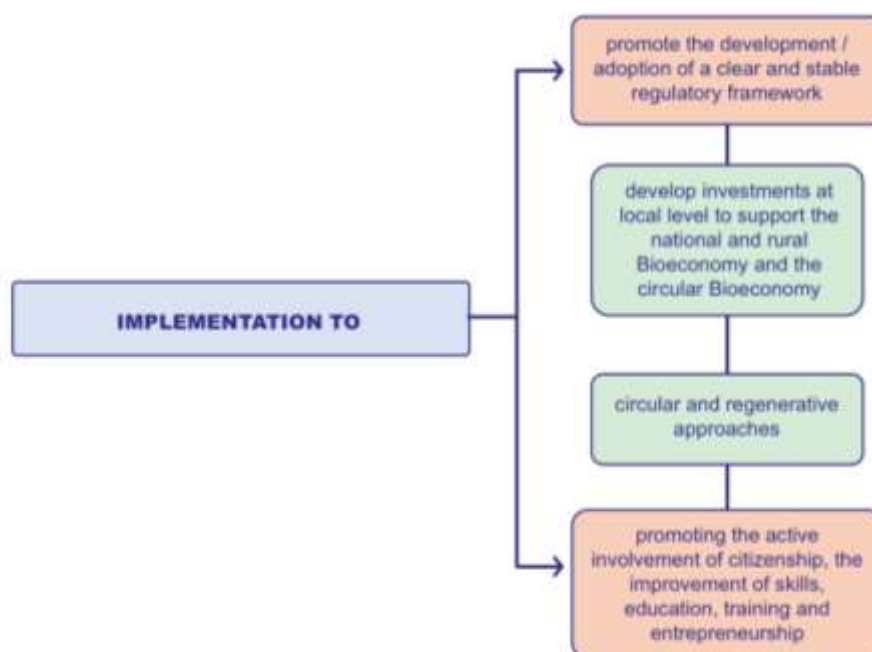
IMPLEMENTATION TO

promote the development / adoption of a clear and stable regulatory framework

develop investments at local level to support the national and rural Bioeconomy and the circular Bioeconomy

circular and regenerative approaches

promoting the active involvement of citizenship, the improvement of skills, education, training and entrepreneurship